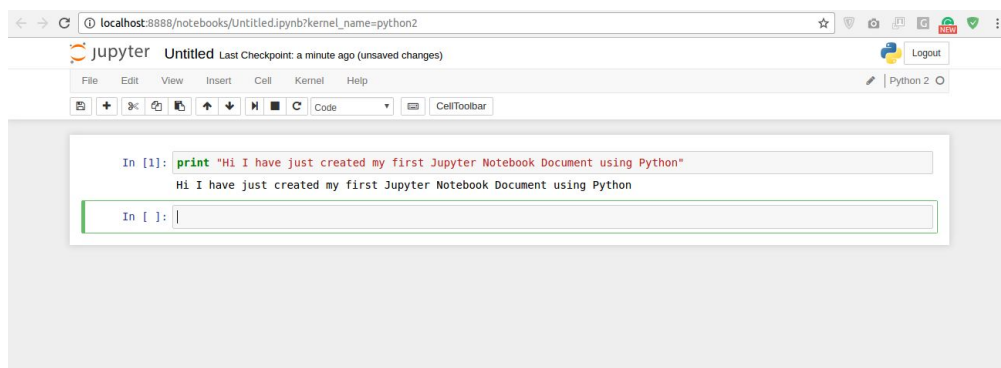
localhost:8888/notebooks/Untitled.ipynb?kernel_name=python2

NEW

jupyter Untitled Last Checkpoint: a minute ago (unsaved changes)

Logout

File Edit View Insert Cell Kernel Help

Python 2

Code

CellToolbar

In [1]: print "Hi I have just created my first Jupyter Notebook Document using Python"

Hi I have just created my first Jupyter Notebook Document using Python

In [ ]: